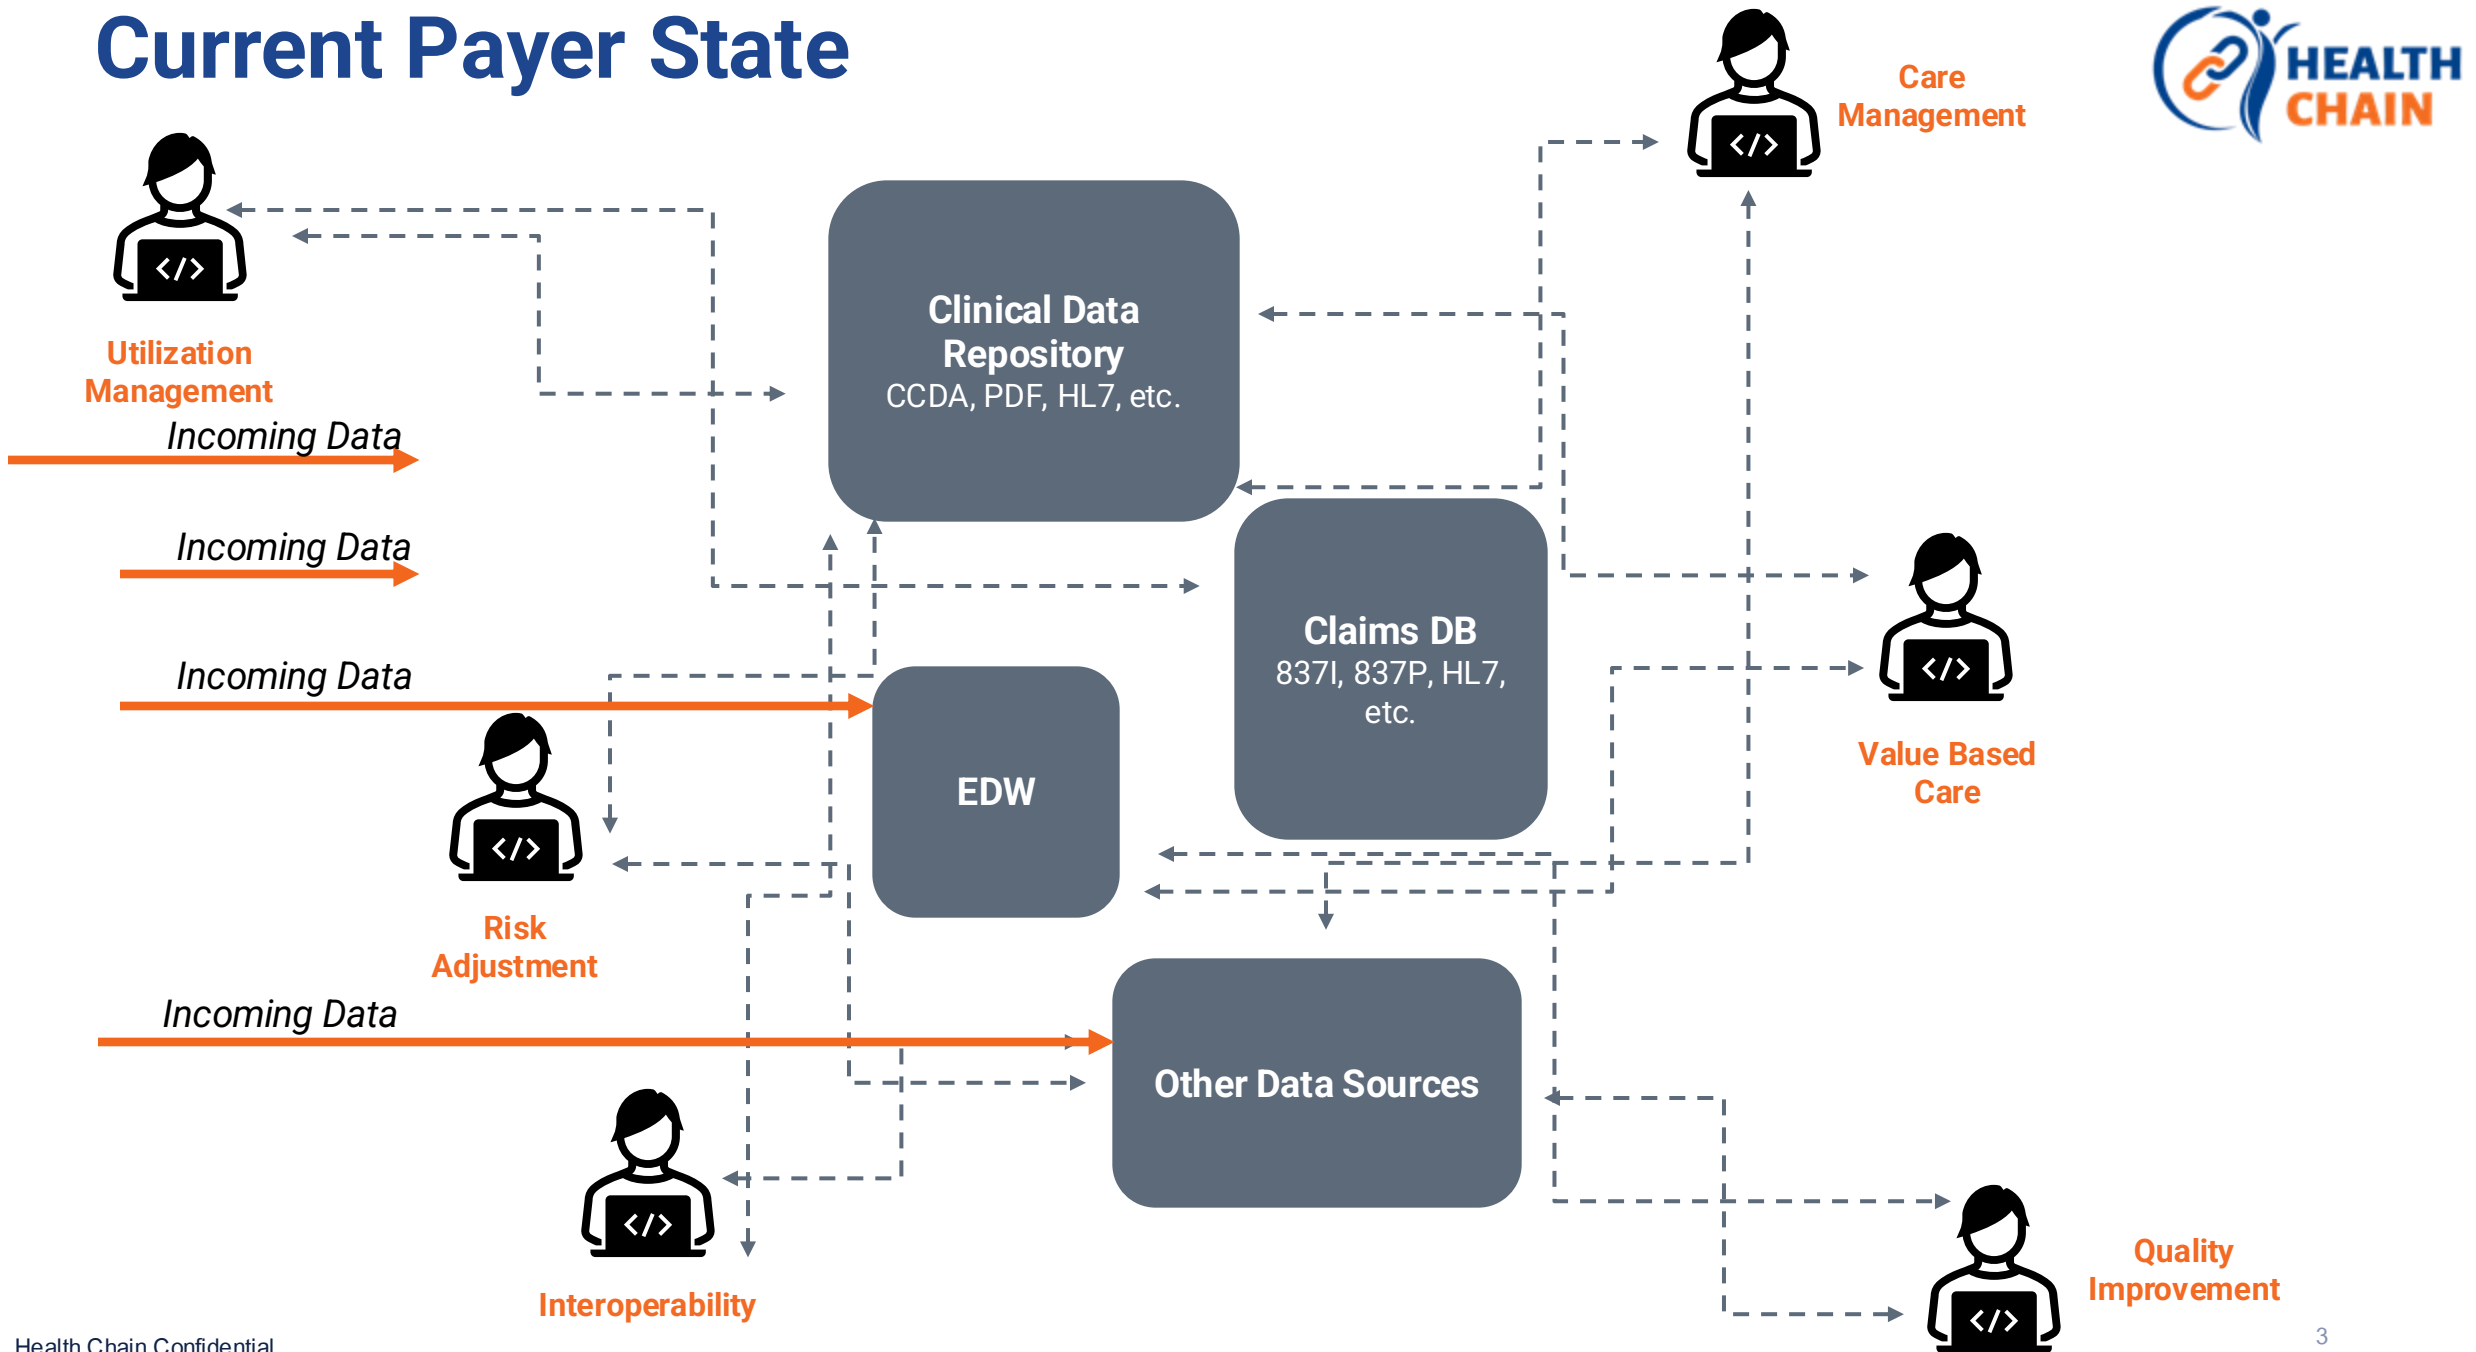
Current Payer State

HEALTH CHAIN

Care Management

Utilization Management

Clinical Data Repository
CCDA, PDF, HL7, etc.

Incoming Data

Incoming Data

Claims DB
837I, 837P, HL7, etc.

Incoming Data

EDW

Value Based Care

Risk Adjustment

Incoming Data

Other Data Sources

Interoperability

Quality Improvement

Health Chain Confidential

3